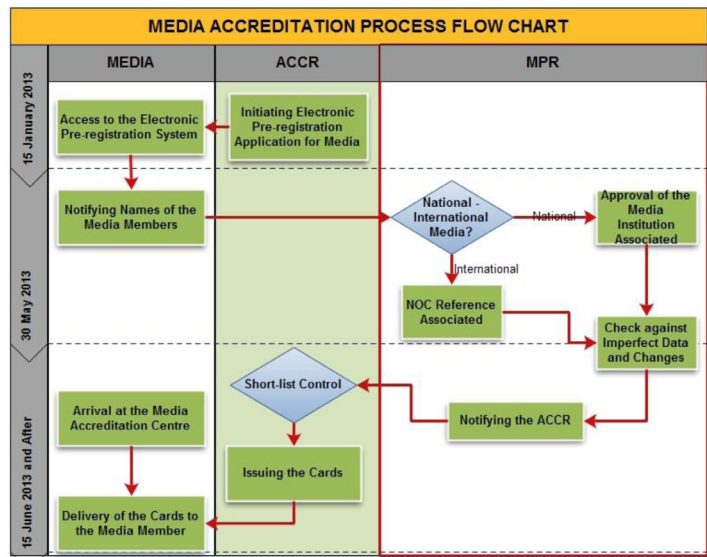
MEDIA ACCREDITATION PROCESS FLOW CHART

MEDIA

ACCR

MPR

15 January 2013

Access to the Electronic Pre-registration System

Initiating Electronic Pre-registration Application for Media

30 May 2013

Notifying Names of the Media Members

National - International Media?

National

Approval of the Media Institution Associated

International

NOC Reference Associated

Check against Imperfect Data and Changes

15 June 2013 and After

Short-list Control

Notifying the ACCR

Arrival at the Media Accreditation Centre

Issuing the Cards

Delivery of the Cards to the Media Member